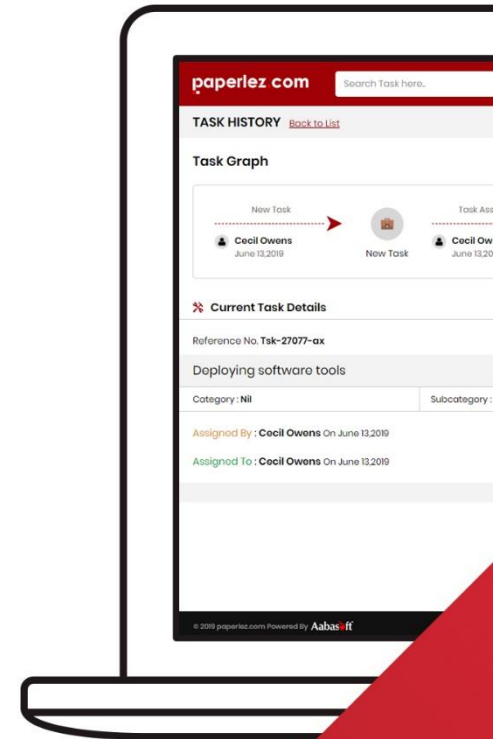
paperlez com

Search Task here..

TASK HISTORY Back to List

Task Graph

New Task

Cecil Owens
June 13,2019

New Task

Task Ass

Cecil Ow
June 13,20

Current Task Details

Reference No. Tsk-27077-ax

Deploying software tools

Category : Nil

Subcategory :

Assigned By : Cecil Owens On June 13,2019

Assigned To : Cecil Owens On June 13,2019

© 2019 paperlez.com Powered By Aabasoft